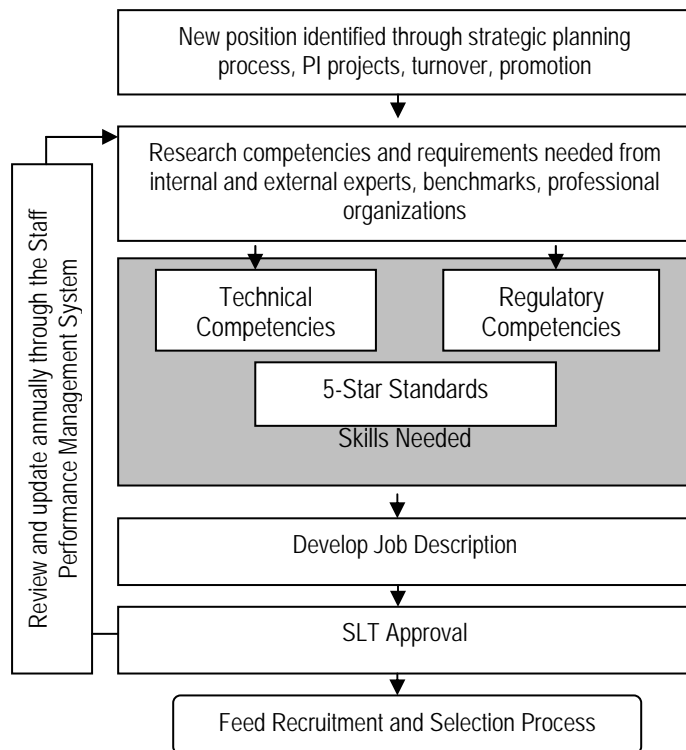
New position identified through strategic planning process, PI projects, turnover, promotion

Research competencies and requirements needed from internal and external experts, benchmarks, professional organizations

Technical Competencies

Regulatory Competencies

5-Star Standards

Skills Needed

Develop Job Description

SLT Approval

Feed Recruitment and Selection Process

Review and update annually through the Staff Performance Management System